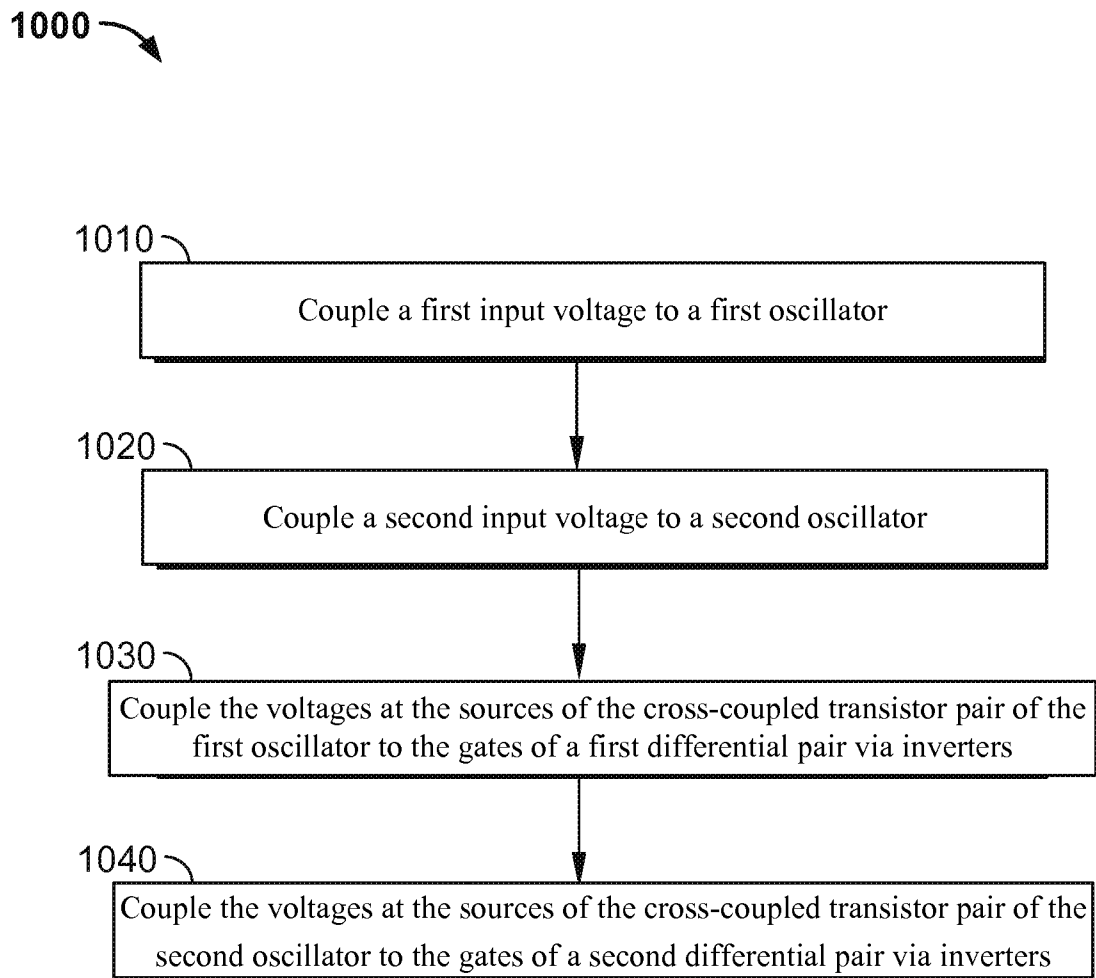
1000

1010

Couple a first input voltage to a first oscillator

1020

Couple a second input voltage to a second oscillator

1030

Couple the voltages at the sources of the cross-coupled transistor pair of the first oscillator to the gates of a first differential pair via inverters

1040

Couple the voltages at the sources of the cross-coupled transistor pair of the second oscillator to the gates of a second differential pair via inverters